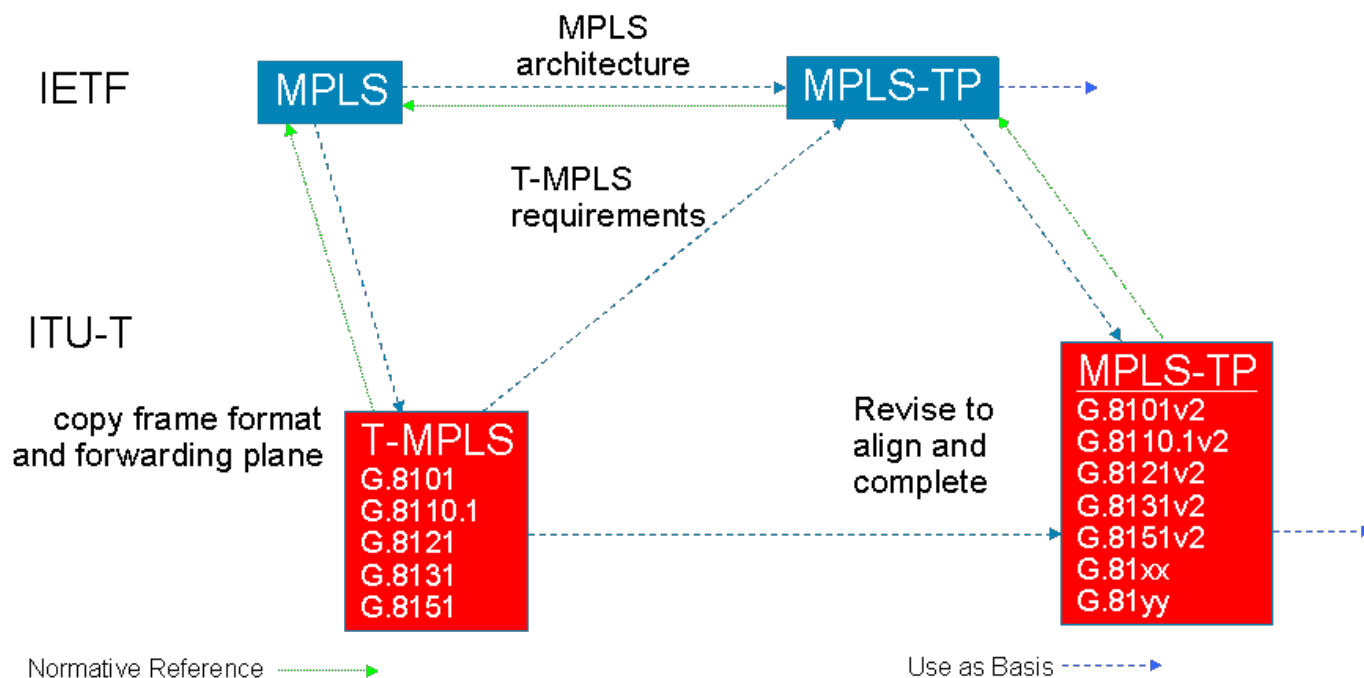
IETF

MPLS

MPLS architecture

MPLS-TP

T-MPLS requirements

ITU-T

copy frame format and forwarding plane

T-MPLS
G.8101
G.8110.1
G.8121
G.8131
G.8151

Revise to align and complete

MPLS-TP
G.8101v2
G.8110.1v2
G.8121v2
G.8131v2
G.8151v2
G.81xx
G.81yy

Normative Reference

Use as Basis